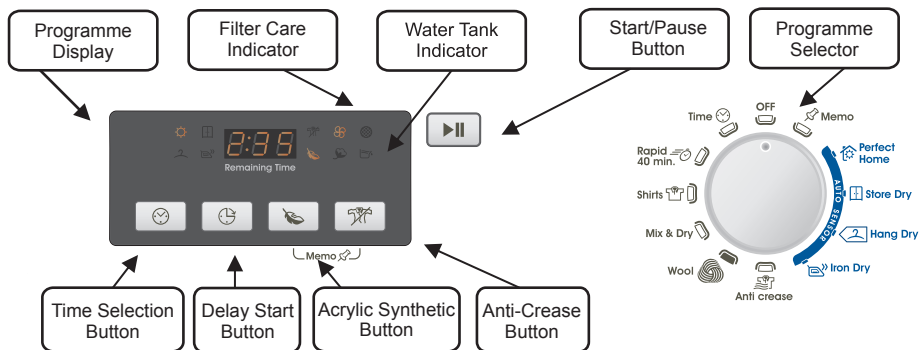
Programme Display

Filter Care Indicator

Water Tank Indicator

Start/Pause Button

Programme Selector

2:35

Remaining Time

Memo

Time

OFF

Memo

Perfect Home

Rapid 40 min.

Store Dry

Shirts

AUTO SENSOR

Hang Dry

Mix & Dry

Iron Dry

Wool

Anti crease

Time Selection Button

Delay Start Button

Acrylic Synthetic Button

Anti-Crease Button